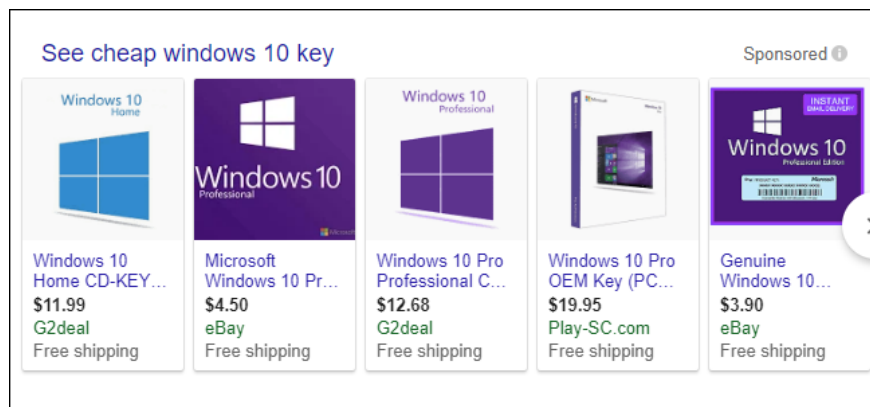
See cheap windows 10 key

Sponsored

Windows 10
Home

Windows 10 Home CD-KEY...
$11.99
G2deal
Free shipping

Windows 10
Professional

Microsoft Windows 10 Pr...
$4.50
eBay
Free shipping

Windows 10
Professional

Windows 10 Pro Professional C...
$12.68
G2deal
Free shipping

Windows 10 Pro OEM Key (PC...
$19.95
Play-SC.com
Free shipping

INSTANT EMAIL DELIVERY

Windows 10
Professional Edition

Genuine Windows 10...
$3.90
eBay
Free shipping